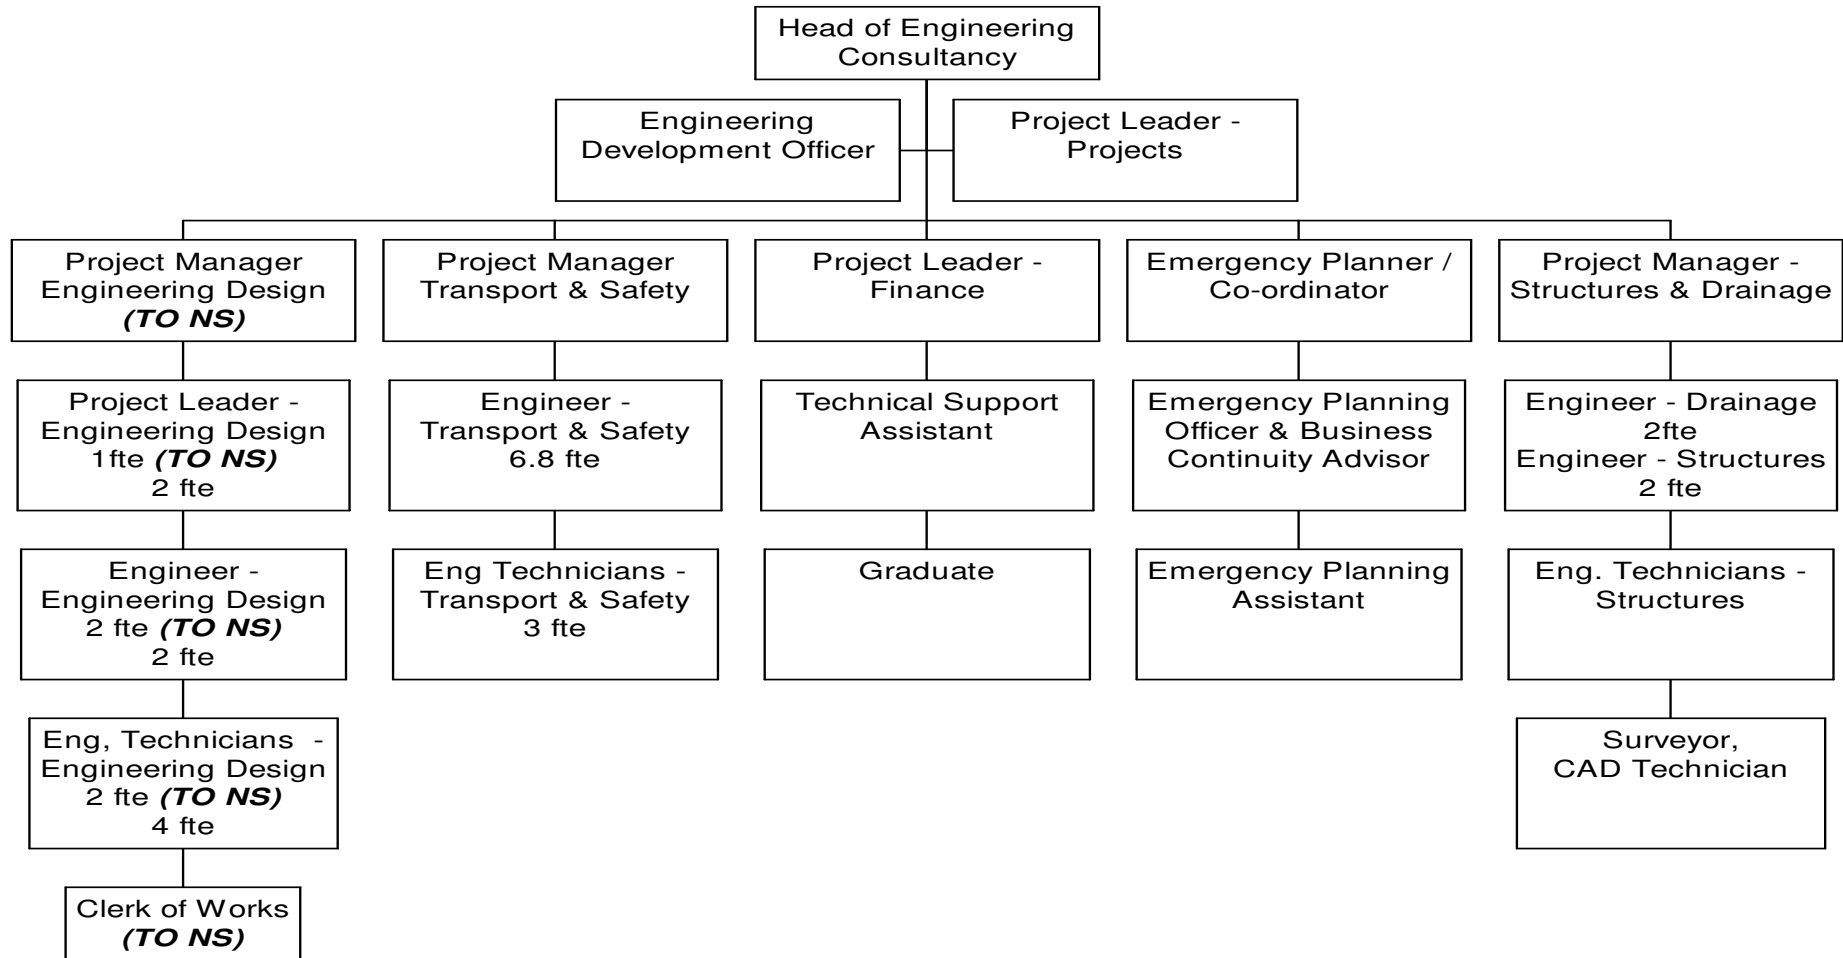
Head of Engineering Consultancy

Engineering Development Officer

Project Leader - Projects

Project Manager Engineering Design ***(TO NS)***

Project Leader - Engineering Design 1fte ***(TO NS)*** 2 fte

Engineer - Engineering Design 2 fte ***(TO NS)*** 2 fte

Eng, Technicians - Engineering Design 2 fte ***(TO NS)*** 4 fte

Clerk of Works ***(TO NS)***

Project Manager Transport & Safety

Engineer - Transport & Safety 6.8 fte

Eng Technicians - Transport & Safety 3 fte

Project Leader - Finance

Technical Support Assistant

Graduate

Emergency Planner / Co-ordinator

Emergency Planning Officer & Business Continuity Advisor

Emergency Planning Assistant

Project Manager - Structures & Drainage

Engineer - Drainage 2fte Engineer - Structures 2 fte

Eng. Technicians - Structures

Surveyor, CAD Technician